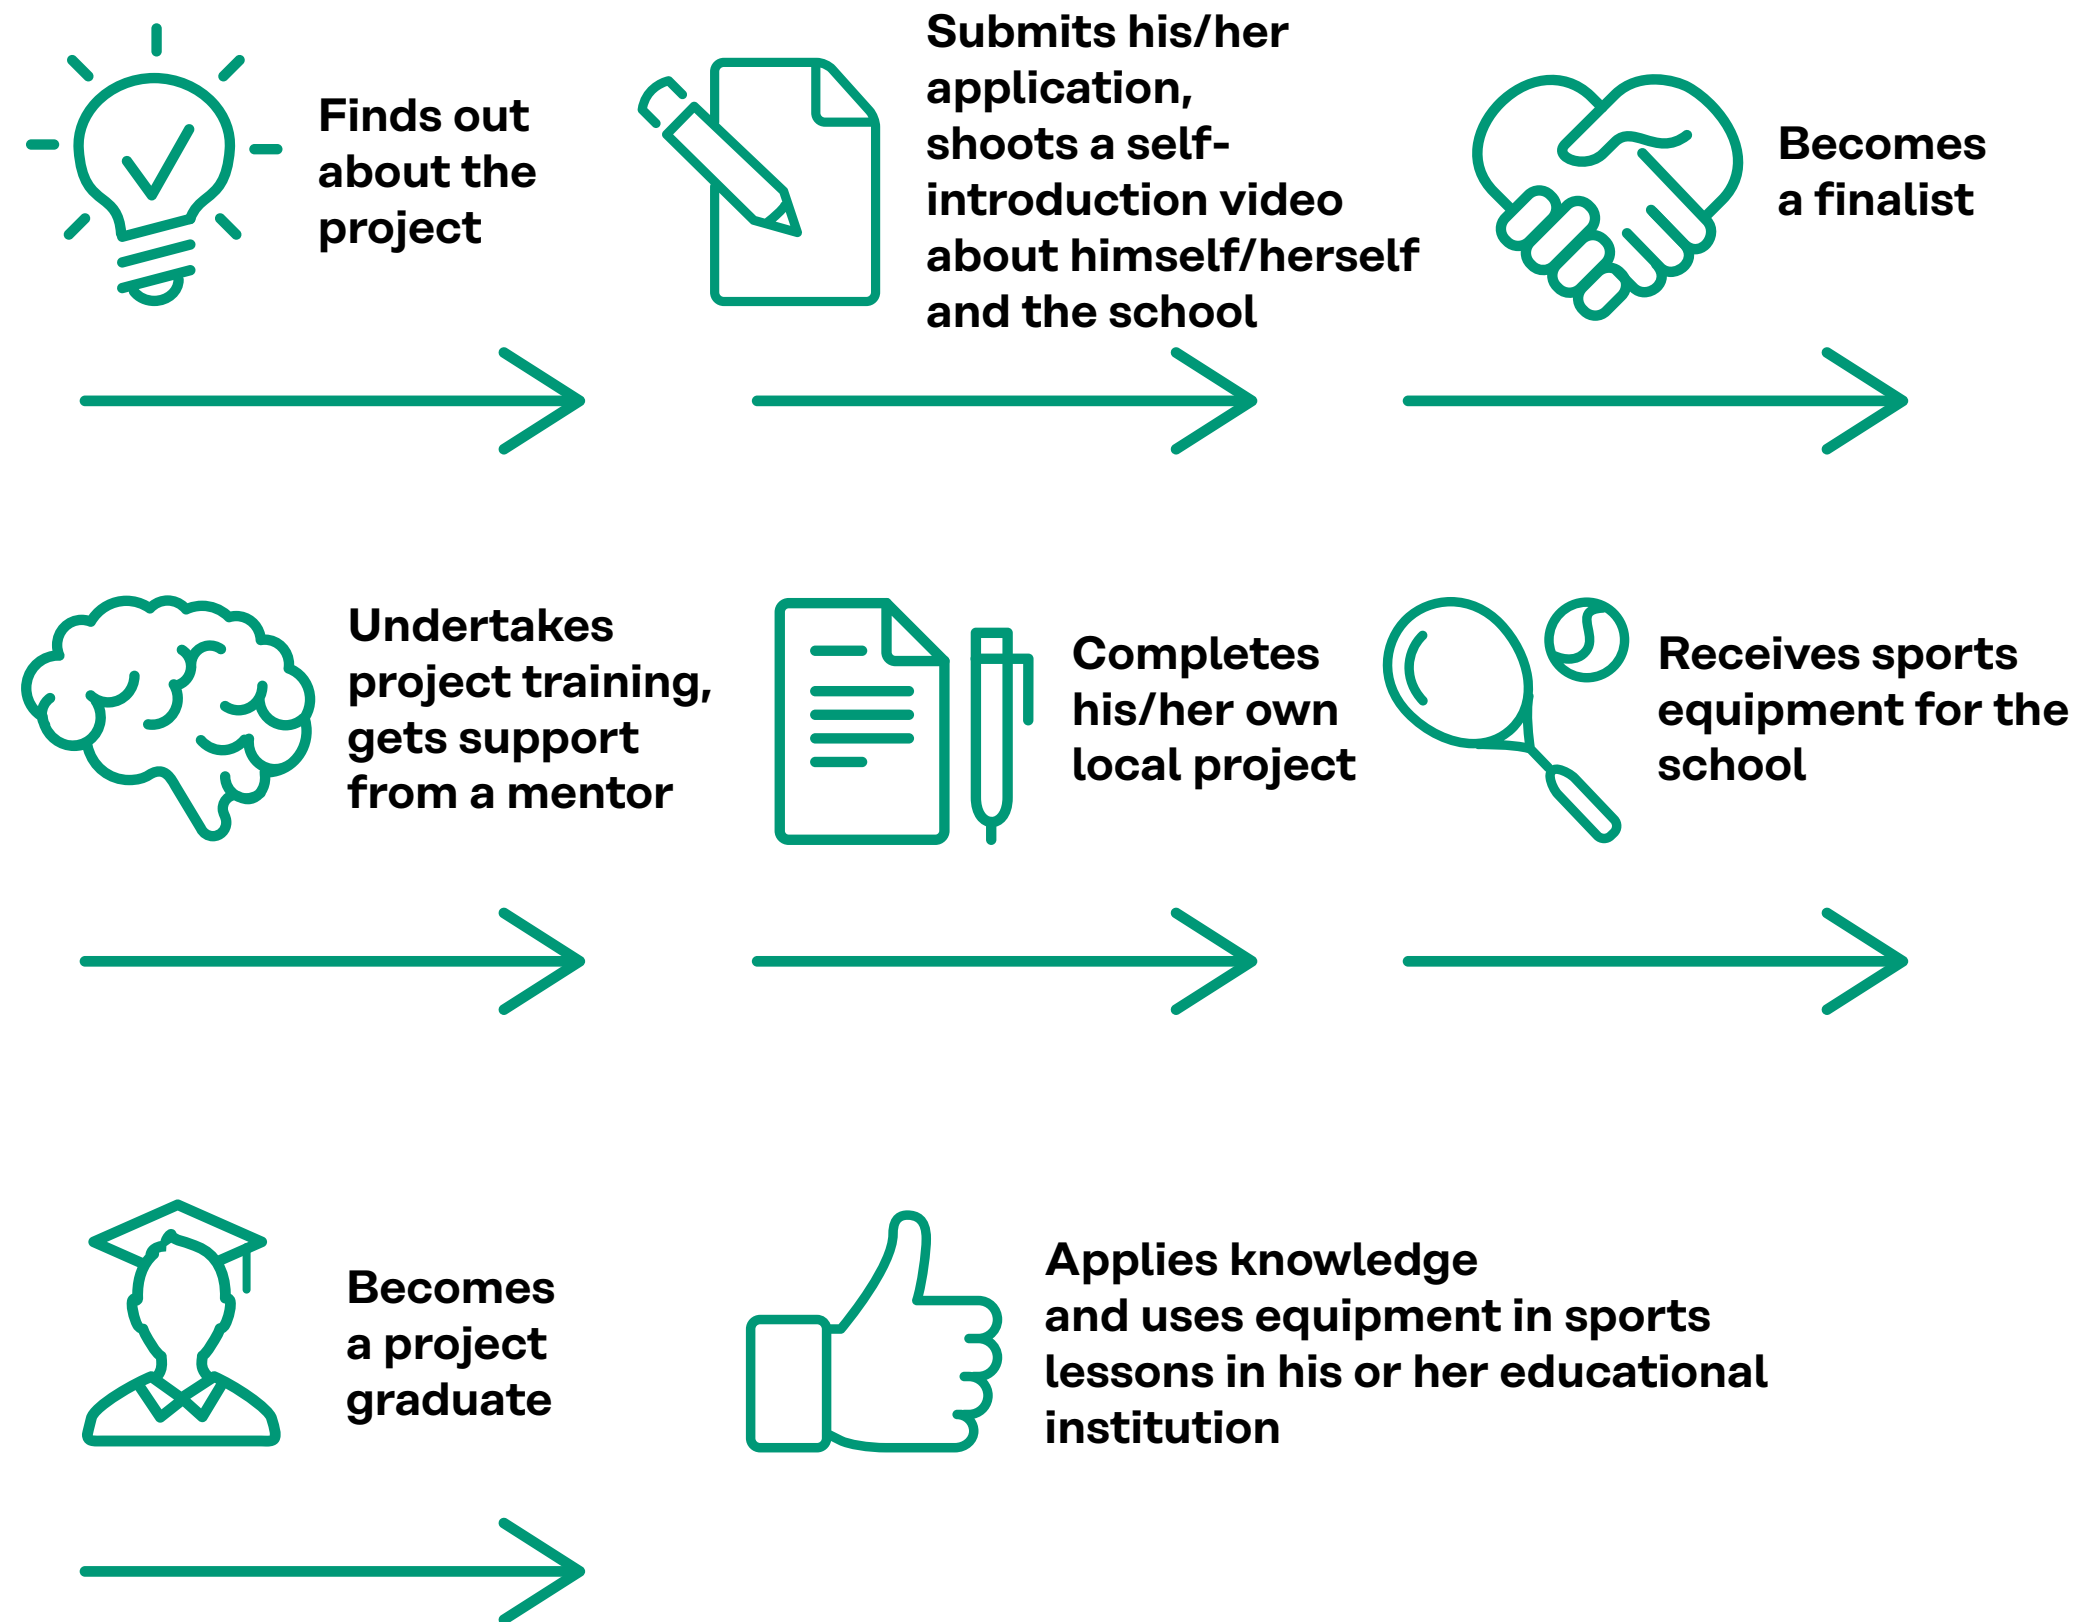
Finds out about the project

Submits his/her application, shoots a self-introduction video about himself/herself and the school

Becomes a finalist

Undertakes project training, gets support from a mentor

Completes his/her own local project

Receives sports equipment for the school

Becomes a project graduate

Applies knowledge and uses equipment in sports lessons in his or her educational institution